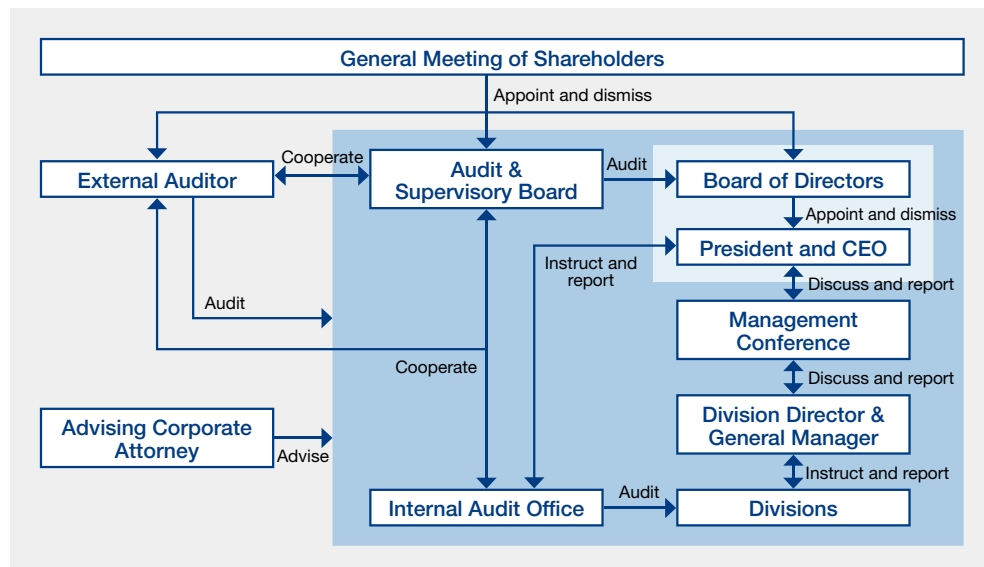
General Meeting of Shareholders

Appoint and dismiss

External Auditor

Cooperate

Audit & Supervisory Board

Audit

Board of Directors

Appoint and dismiss

Instruct and report

President and CEO

Discuss and report

Audit

Management Conference

Cooperate

Discuss and report

Advising Corporate Attorney

Advise

Division Director & General Manager

Instruct and report

Internal Audit Office

Audit

Divisions